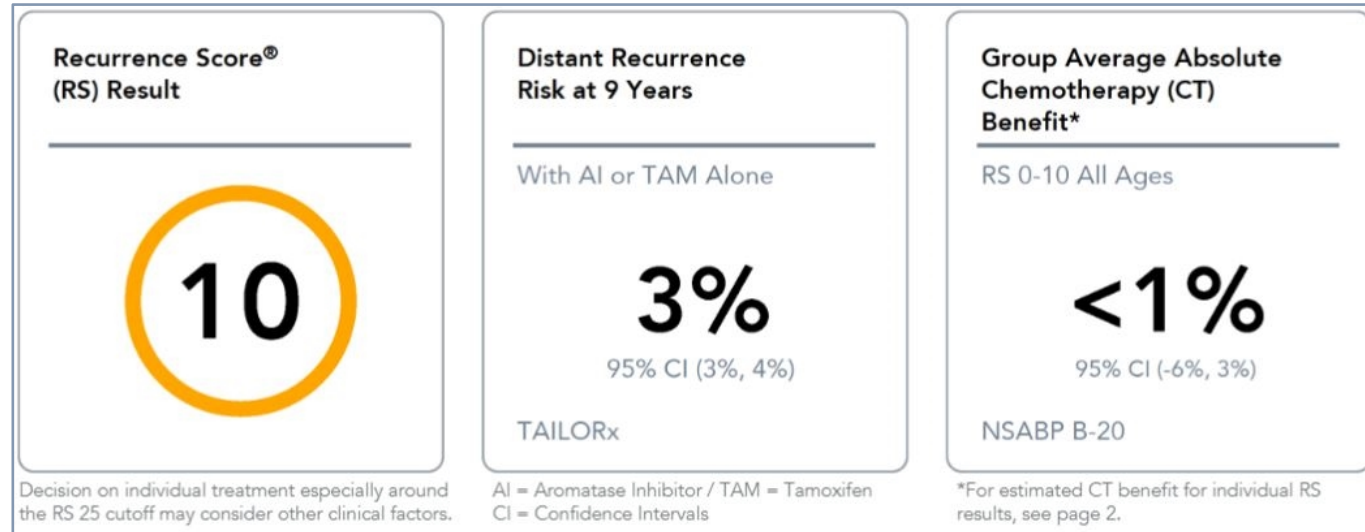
Recurrence Score®
(RS) Result

10

Decision on individual treatment especially around the RS 25 cutoff may consider other clinical factors.

Distant Recurrence Risk at 9 Years

With AI or TAM Alone

3%

95% CI (3%, 4%)

TAILORx

AI = Aromatase Inhibitor / TAM = Tamoxifen
CI = Confidence Intervals

Group Average Absolute Chemotherapy (CT) Benefit*

RS 0-10 All Ages

<1%

95% CI (-6%, 3%)

NSABP B-20

*For estimated CT benefit for individual RS results, see page 2.